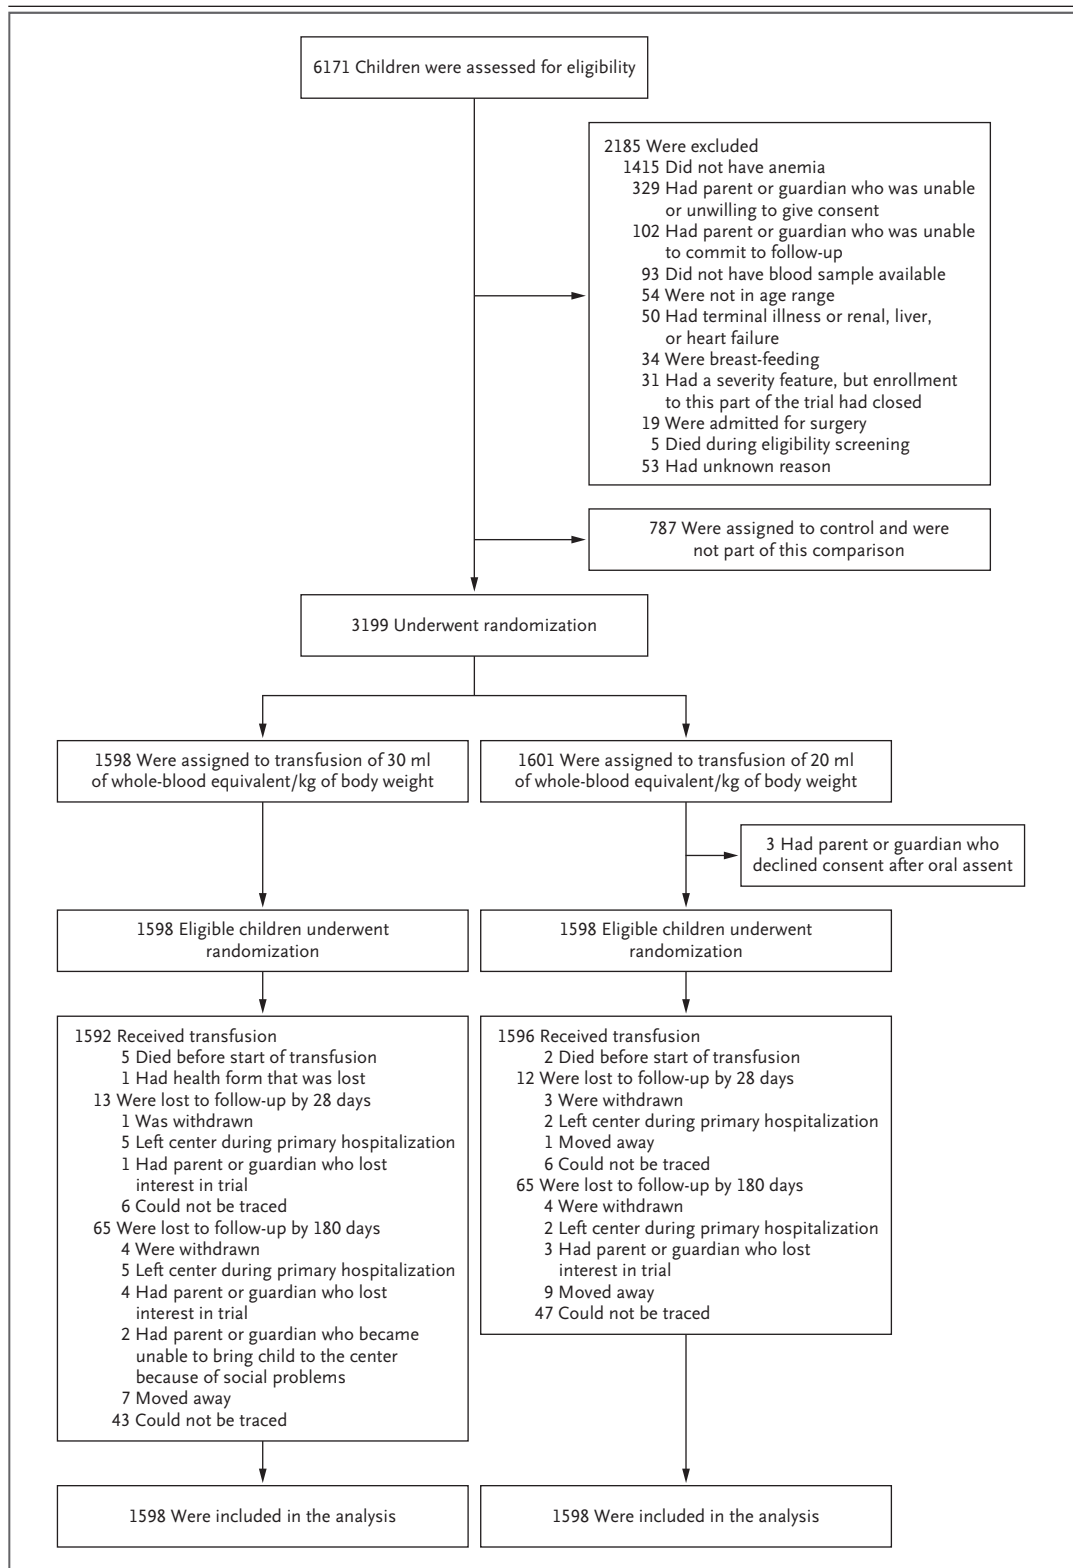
6171 Children were assessed for eligibility

2185 Were excluded
1415 Did not have anemia
329 Had parent or guardian who was unable or unwilling to give consent
102 Had parent or guardian who was unable to commit to follow-up
93 Did not have blood sample available
54 Were not in age range
50 Had terminal illness or renal, liver, or heart failure
34 Were breast-feeding
31 Had a severity feature, but enrollment to this part of the trial had closed
19 Were admitted for surgery
5 Died during eligibility screening
53 Had unknown reason

787 Were assigned to control and were not part of this comparison

3199 Underwent randomization

1598 Were assigned to transfusion of 30 ml of whole-blood equivalent/kg of body weight

1601 Were assigned to transfusion of 20 ml of whole-blood equivalent/kg of body weight

3 Had parent or guardian who declined consent after oral assent

1598 Eligible children underwent randomization

1598 Eligible children underwent randomization

1592 Received transfusion
5 Died before start of transfusion
1 Had health form that was lost
13 Were lost to follow-up by 28 days
1 Was withdrawn
5 Left center during primary hospitalization
1 Had parent or guardian who lost interest in trial
6 Could not be traced
65 Were lost to follow-up by 180 days
4 Were withdrawn
5 Left center during primary hospitalization
4 Had parent or guardian who lost interest in trial
2 Had parent or guardian who became unable to bring child to the center because of social problems
7 Moved away
43 Could not be traced

1596 Received transfusion
2 Died before start of transfusion
12 Were lost to follow-up by 28 days
3 Were withdrawn
2 Left center during primary hospitalization
1 Moved away
6 Could not be traced
65 Were lost to follow-up by 180 days
4 Were withdrawn
2 Left center during primary hospitalization
3 Had parent or guardian who lost interest in trial
9 Moved away
47 Could not be traced

1598 Were included in the analysis

1598 Were included in the analysis